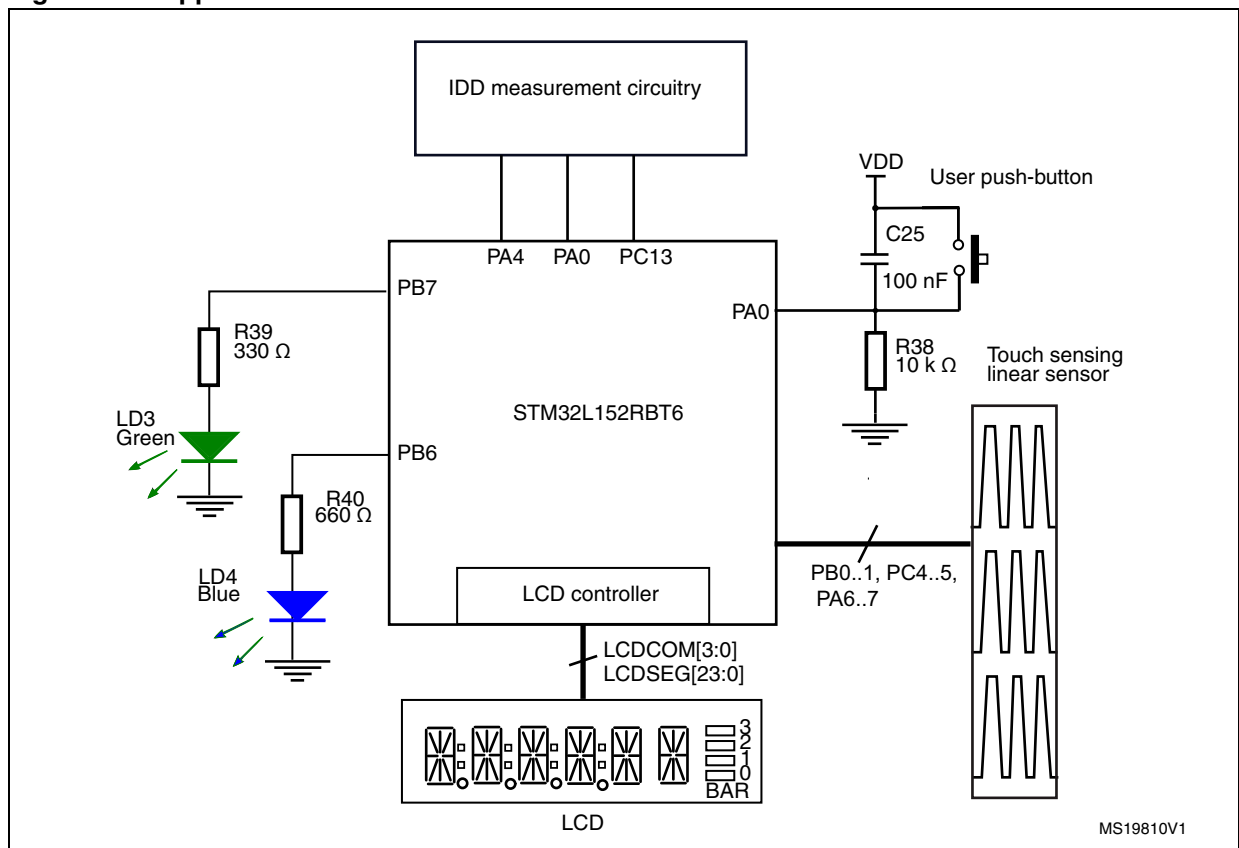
IDD measurement circuitry

PA4 PA0 PC13

VDD

User push-button

C25

100 nF

PB7

PA0

R39
330 Ω

R38
10 k Ω

Touch sensing linear sensor

STM32L152RBT6

LD3
Green

PB6

R40
660 Ω

PB0..1, PC4..5, PA6..7

LD4
Blue

LCD controller

LCDCOM[3:0]
LCDSEG[23:0]

3
2
1
0
BAR

LCD

MS19810V1